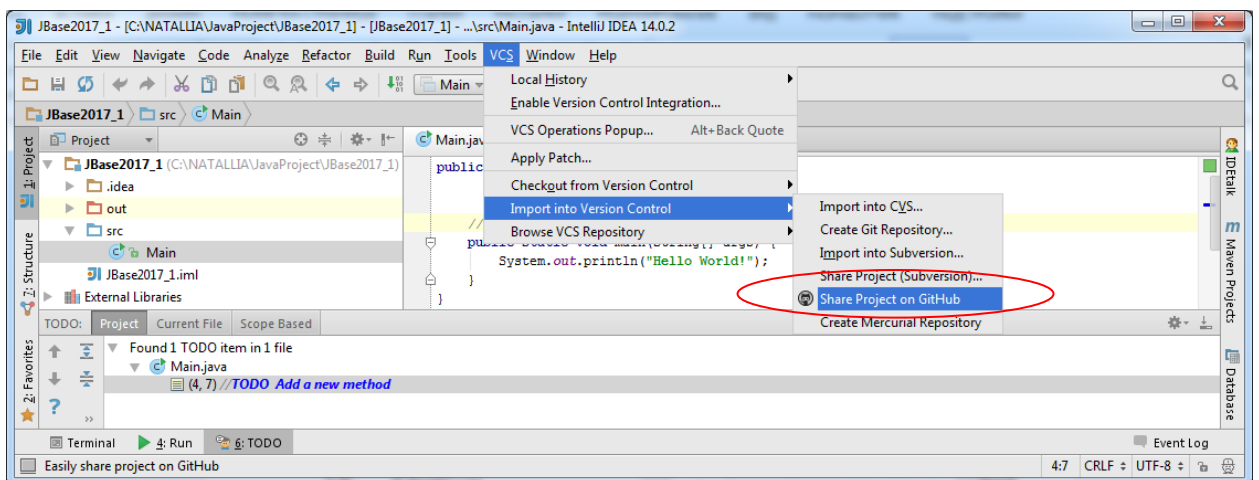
JBase2017_1 - [C:\NATALLIA\JavaProject\JBase2017_1] - [JBase2017_1] - ...\src\Main.java - IntelliJ IDEA 14.0.2

File Edit View Navigate Code Analyze Refactor Build Run Tools VCS Window Help

Main

JBase2017_1 src Main

Project

JBase2017_1 (C:\NATALLIA\JavaProject\JBase2017_1)
.idea
out
src
Main
JBase2017_1.iml
External Libraries

Main.java

public
//
public static void main(String[] args) {
System.out.println("Hello World!");
}
}

Local History
Enable Version Control Integration...
VCS Operations Popup... Alt+Back Quote
Apply Patch...
Checkout from Version Control
Import into Version Control
Browse VCS Repository

Import into CVS...
Create Git Repository...
Import into Subversion...
Share Project (Subversion)...
Share Project on GitHub
Create Mercurial Repository

1: Project
2: Structure
2: Favorites
IDEtalk
Maven Projects
Database

TODO: Project Current File Scope Based

Found 1 TODO item in 1 file
Main.java
(4, 7) //TODO Add a new method

Terminal 4: Run 6: TODO Event Log

Easily share project on GitHub 4:7 CRLF UTF-8